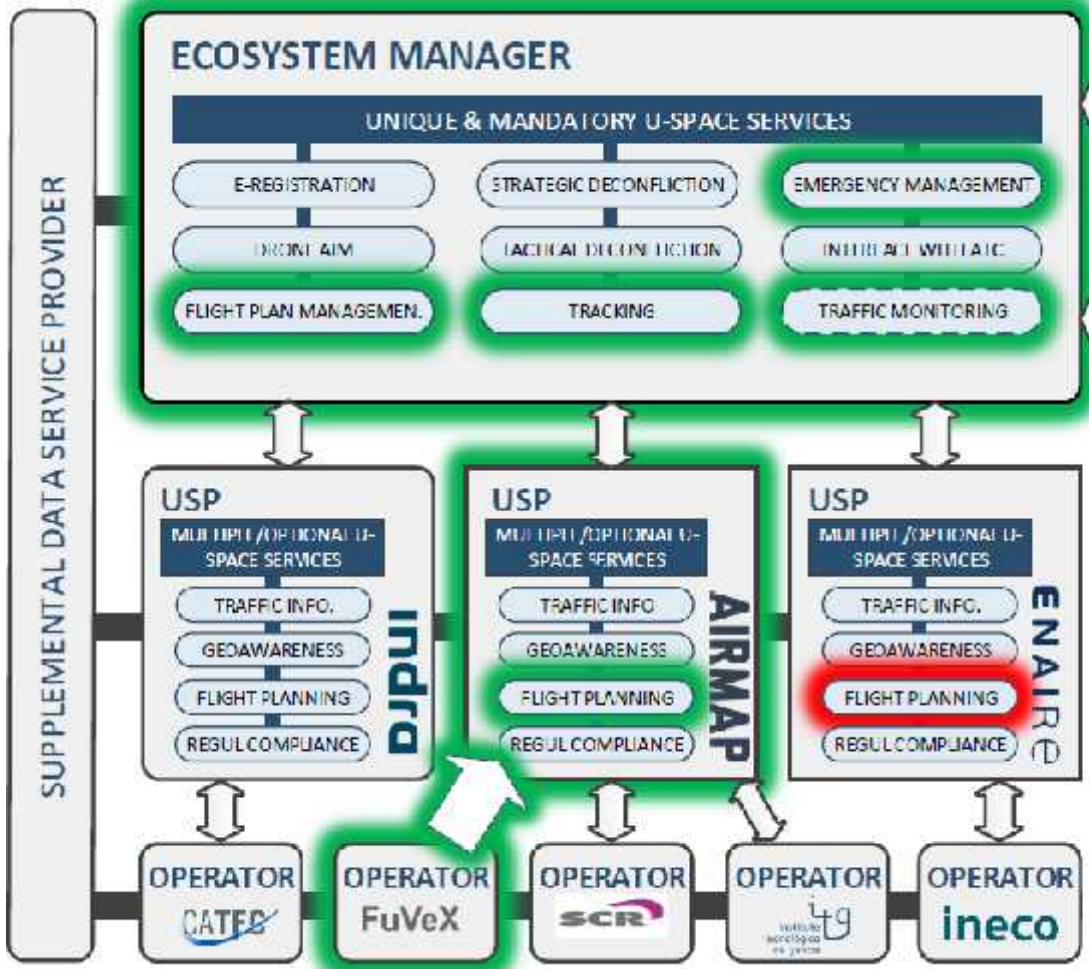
SUPPLEMENTAL DATA SERVICE PROVIDER

ECOSYSTEM MANAGER

UNIQUE & MANDATORY U-SPACE SERVICES

E-REGISTRATION
STRATEGIC DECONFLICTION
EMERGENCY MANAGEMENT
DRONE AIM
TACTICAL DECONFLICTION
INTERFACE WITH ATC
FLIGHT PLAN MANAGEMEN.
TRACKING
TRAFFIC MONITORING

USP
MULTIPLE/OPTIONAL U-SPACE SERVICES
TRAFFIC INFO.
GEOAWARENESS
FLIGHT PLANNING
REGUL COMPLIANCE
indra

USP
MULTIPLE/OPTIONAL U-SPACE SERVICES
TRAFFIC INFO
GEOAWARENESS
FLIGHT PLANNING
REGUL COMPLIANCE
AIRMAP

USP
MULTIPLE/OPTIONAL U-SPACE SERVICES
TRAFFIC INFO.
GEOAWARENESS
FLIGHT PLANNING
REGUL COMPLIANCE
ENAIRE

OPERATOR
CATEC

OPERATOR
FuVeX

OPERATOR
SCR

OPERATOR
itg
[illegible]

OPERATOR
ineco